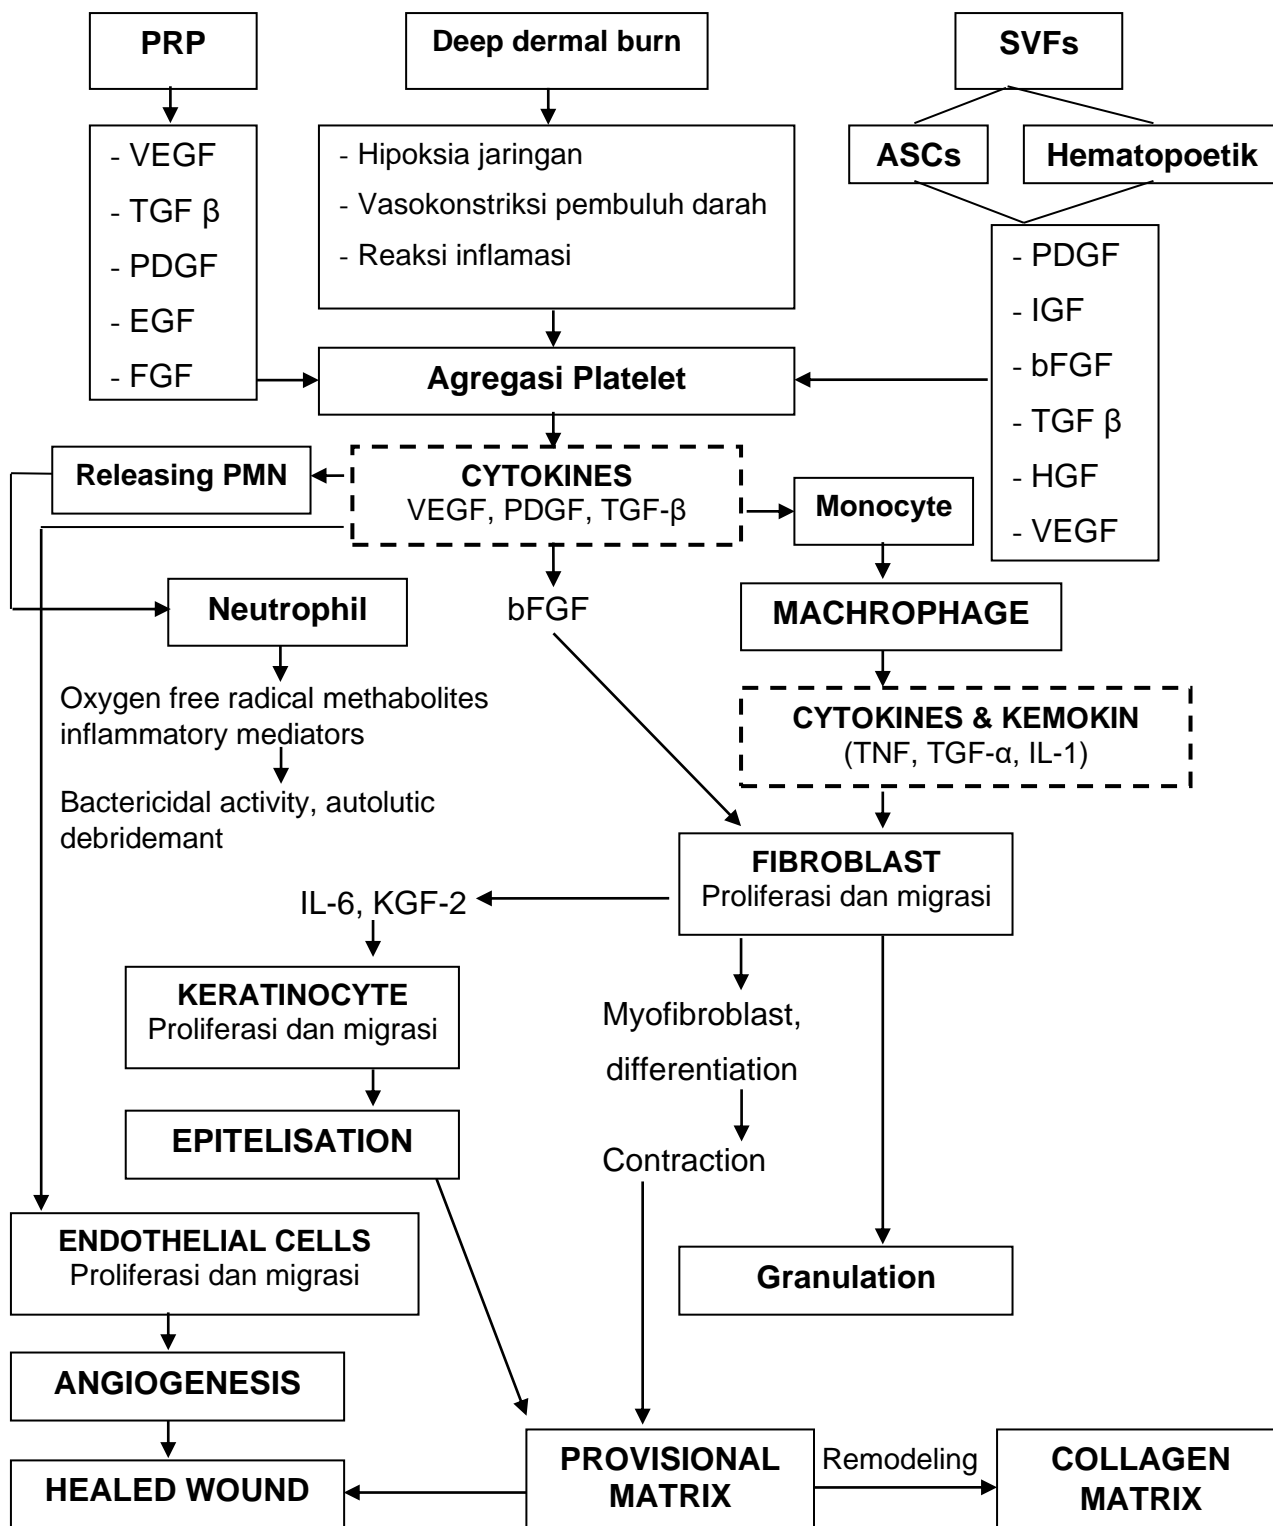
PRP

Deep dermal burn

SVFs

ASCs

Hematopoetik

- VEGF
- TGF β
- PDGF
- EGF
- FGF

- Hipoksia jaringan
- Vasokonstriksi pembuluh darah
- Reaksi inflamasi

- PDGF
- IGF
- bFGF
- TGF β
- HGF
- VEGF

Agregasi Platelet

Releasing PMN

CYTOKINES
VEGF, PDGF, TGF-β

Monocyte

Neutrophil

bFGF

MACHROPHAGE

Oxygen free radical methabolites inflammatory mediators

Bactericidal activity, autolutic debridemant

CYTOKINES & KEMOKIN
(TNF, TGF-α, IL-1)

FIBROBLAST
Proliferasi dan migrasi

IL-6, KGF-2

KERATINOCYTE
Proliferasi dan migrasi

Myofibroblast, differentiation

EPITELISATION

Contraction

ENDOTHELIAL CELLS
Proliferasi dan migrasi

Granulation

ANGIOGENESIS

HEALED WOUND

PROVISIONAL MATRIX

Remodeling

COLLAGEN MATRIX